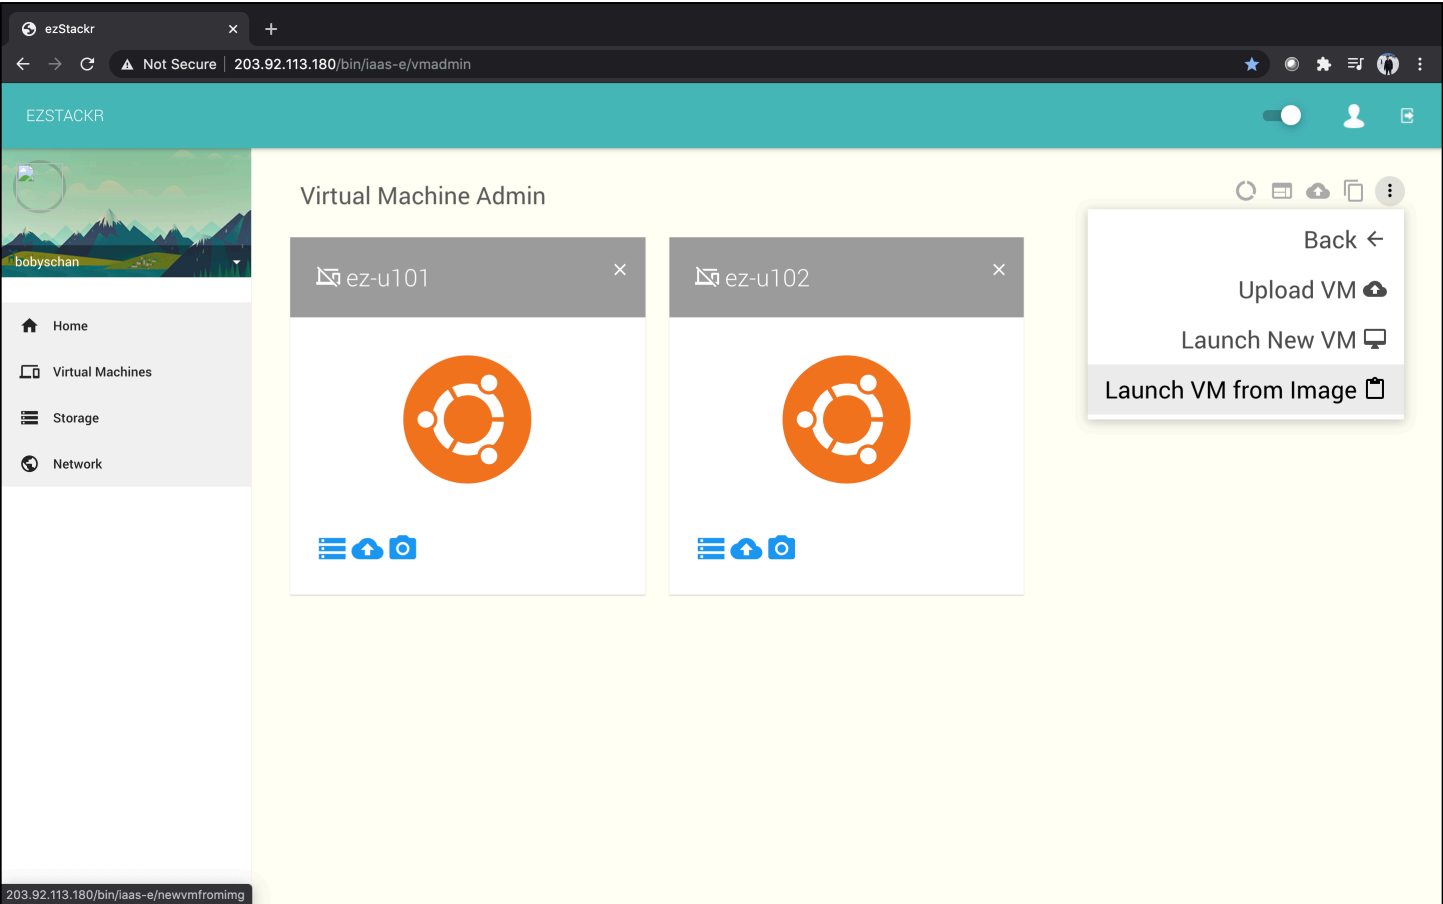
ezStackr

Not Secure | 203.92.113.180/bin/iaas-e/vmadmin

EZSTACKR

bobyschan

Home

Virtual Machines

Storage

Network

Virtual Machine Admin

ez-u101

ez-u102

Back

Upload VM

Launch New VM

Launch VM from Image

203.92.113.180/bin/iaas-e/newvmfromimg